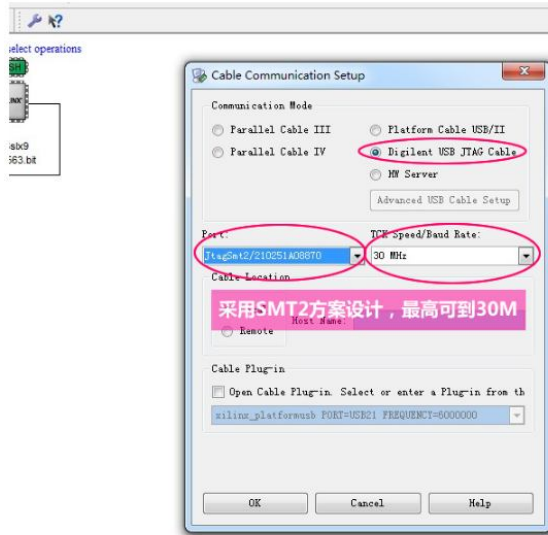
elect operations

slx9
563.bit

Cable Communication Setup

Communication Mode

Parallel Cable III
Parallel Cable IV
Platform Cable USB/II
Digilent USB JTAG Cable
MW Server

Advanced USB Cable Setup

Port:
JtagSmt2/210251A08870

TCK Speed/Baud Rate:
30 MHz

Cable Location

采用SMT2方案设计，最高可到30M

Host Name:
Remote

Cable Plug-in

Open Cable Plug-in. Select or enter a Plug-in from th

xilinx_platformusb PORT=USB21 FREQUENCY=6000000

OK
Cancel
Help